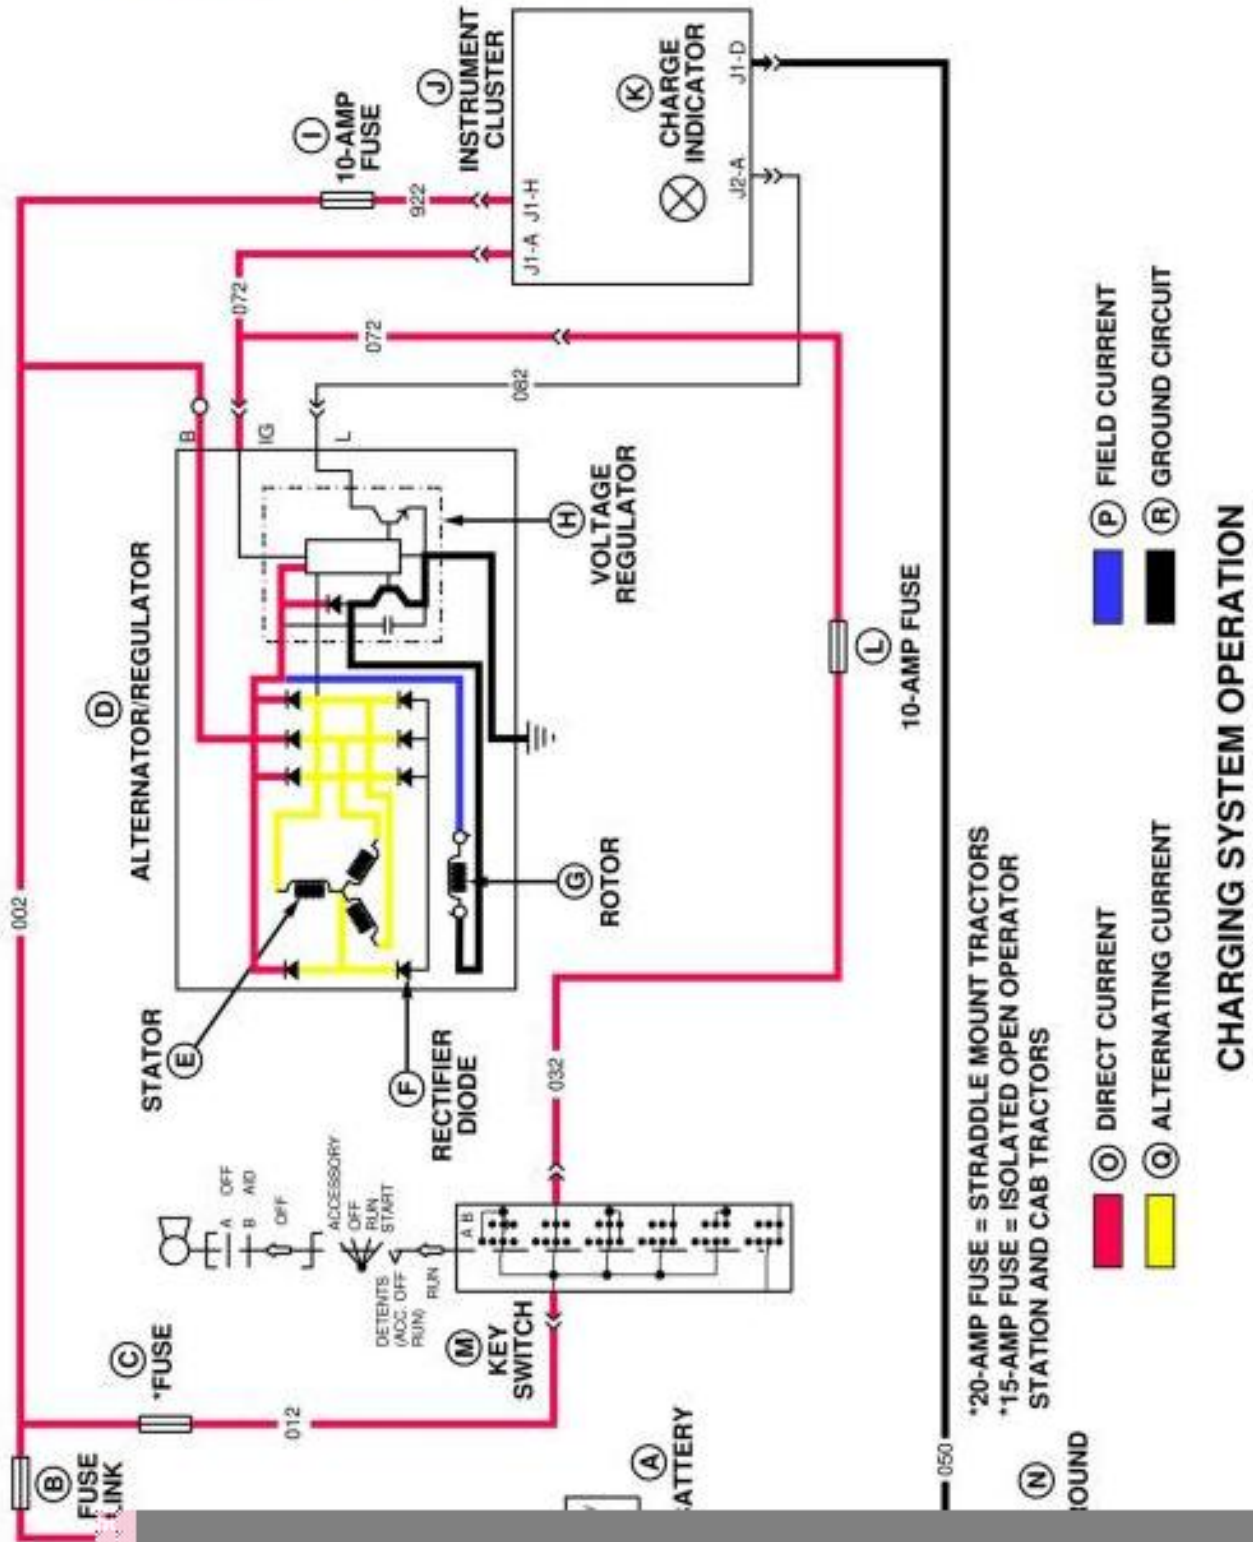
I
10-AMP FUSE

J
INSTRUMENT CLUSTER

K
CHARGE INDICATOR

J1-D
J1-A J1-H
J2-A
922
072
072
082
002
B
IG
L

D
ALTERNATOR/REGULATOR

H
VOLTAGE REGULATOR

L
10-AMP FUSE

G
ROTOR

E
STATOR

F
RECTIFIER DIODE

032

C
*FUSE

B
FUSE LINK

012

A
BATTERY

M
KEY SWITCH

A B OFF AID
A B OFF
ACCESSORY OFF RUN START
DETENTS (ACC. OFF RUN)
RUN
A B

050

N
GROUND

*20-AMP FUSE = STRADDLE MOUNT TRACTORS
*15-AMP FUSE = ISOLATED OPEN OPERATOR STATION AND CAB TRACTORS

O DIRECT CURRENT
Q ALTERNATING CURRENT
P FIELD CURRENT
R GROUND CIRCUIT

CHARGING SYSTEM OPERATION